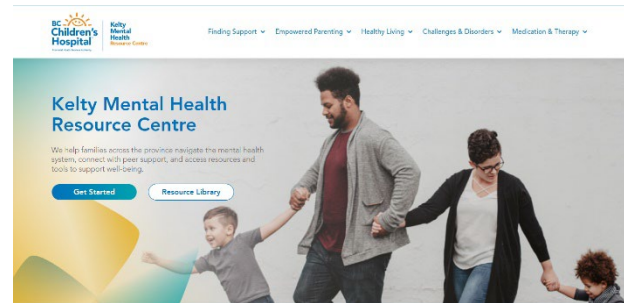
BC Children's Hospital

Kelty Mental Health Resource Centre

Finding Support ˅ Empowered Parenting ˅ Healthy Living ˅ Challenges & Disorders ˅ Medication & Therapy ˅

Kelty Mental Health Resource Centre

We help families across the province navigate the mental health system, connect with peer support, and access resources and tools to support well-being.

Get Started

Resource Library